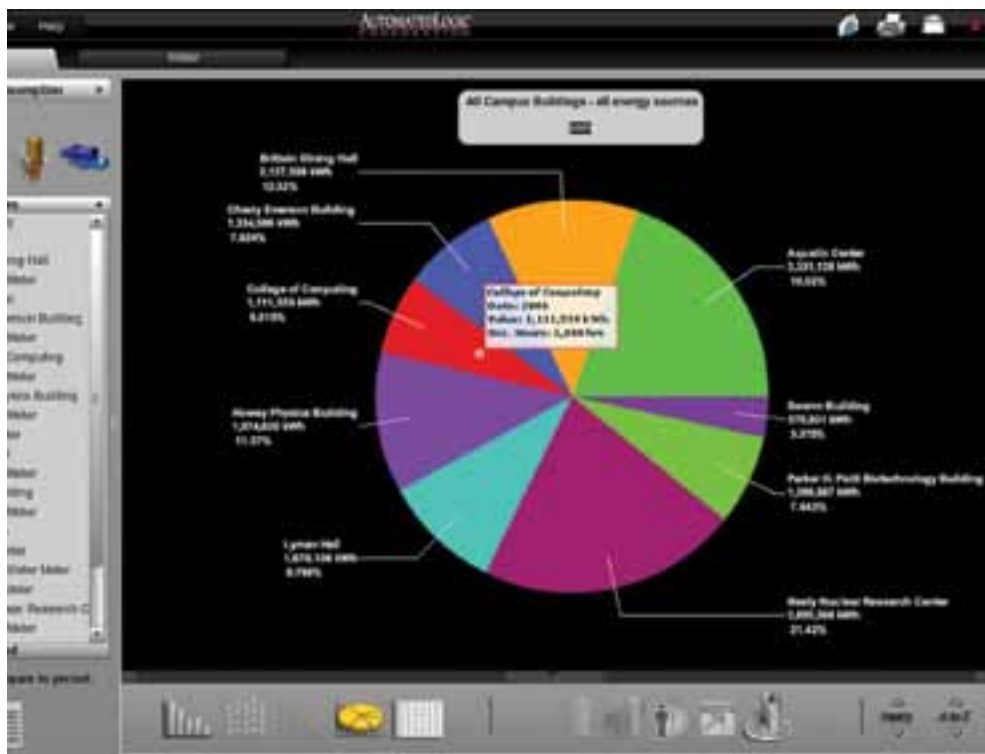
Help

AUTOMATEDLOGIC

Meter

...nsumption

...ing Hall
Meter
...rson Building
Meter
Computing
Meter
...ysics Building
Meter
...ter
...
Meter
...ding
Meter
...
...ter
Water Meter
Meter
...ear Research C...
Meter

...pare by percent

All Campus Buildings - all energy sources

Brittain Dining Hall
2,137,598 kWh
12.52%

Cherry Emerson Building
1,334,590 kWh
7.820%

College of Computing
1,111,555 kWh
6.515%

Howey Physics Building
1,974,820 kWh
11.57%

Lyman Hall
1,670,136 kWh
9.790%

Aquatic Center
3,331,728 kWh
19.53%

Swann Building
570,621 kWh
3.375%

Parker H. Petit Biotechnology Building
1,300,387 kWh
7.642%

Neely Nuclear Research Center
3,655,568 kWh
21.42%

College of Computing
Scale: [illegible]
Value: 1,111,555 kWh
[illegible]: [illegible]